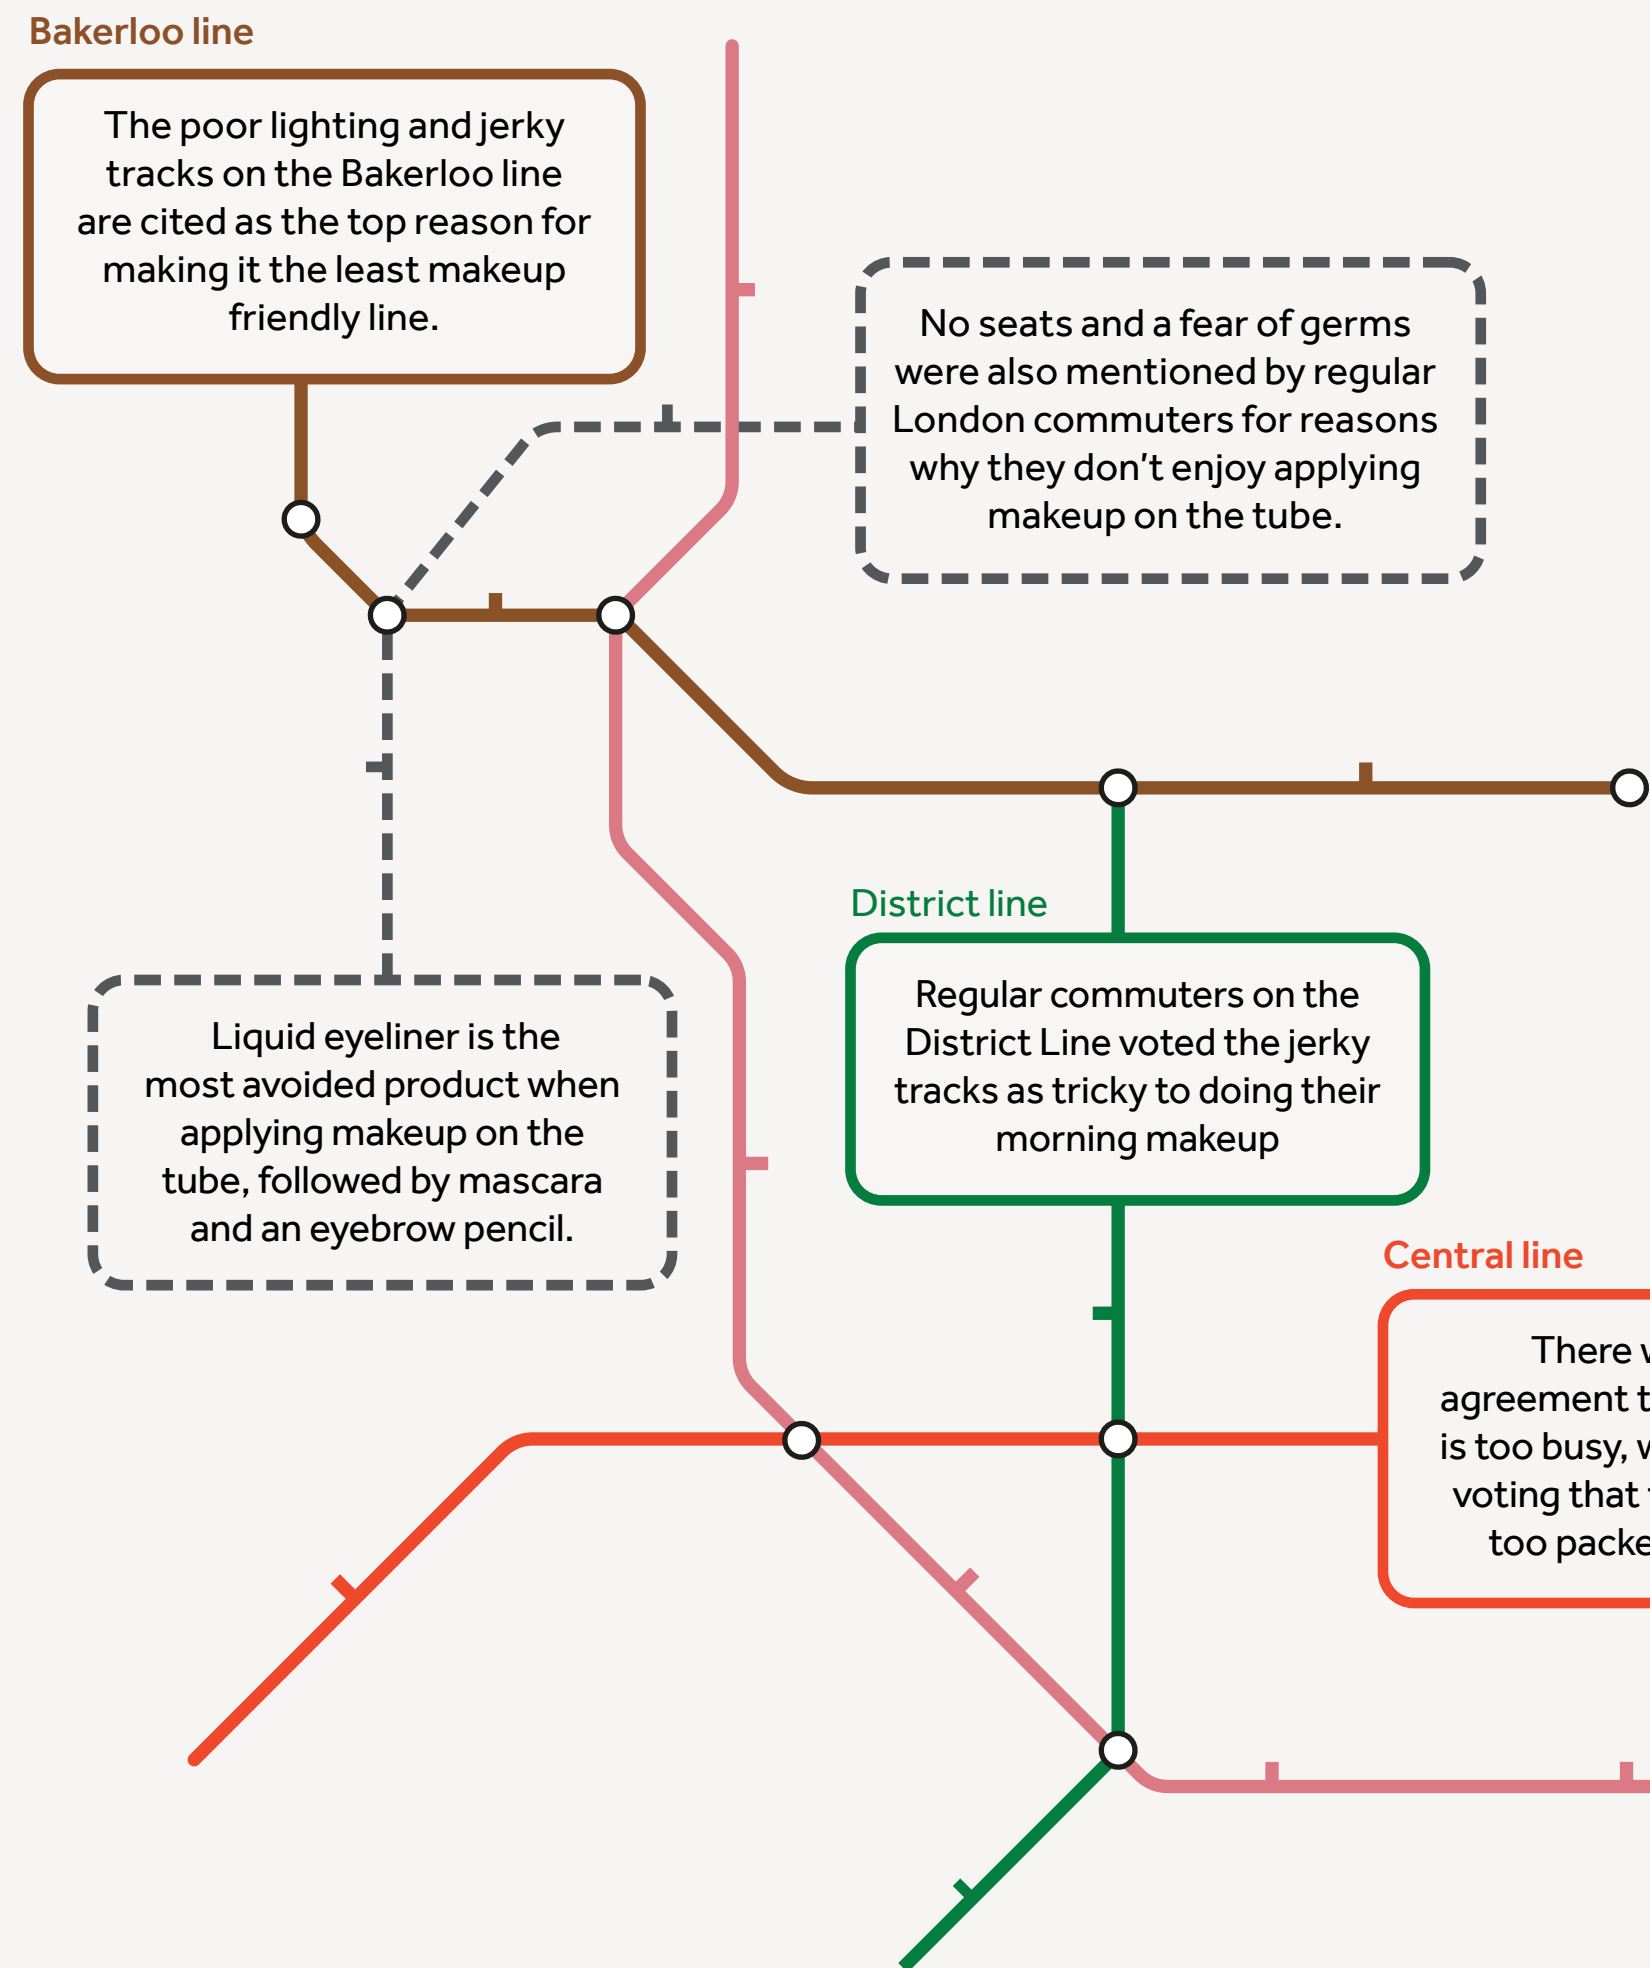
Bakerloo line

The poor lighting and jerky tracks on the Bakerloo line are cited as the top reason for making it the least makeup friendly line.

No seats and a fear of germs were also mentioned by regular London commuters for reasons why they don't enjoy applying makeup on the tube.

District line

Regular commuters on the District Line voted the jerky tracks as tricky to doing their morning makeup

Liquid eyeliner is the most avoided product when applying makeup on the tube, followed by mascara and an eyebrow pencil.

Central line

There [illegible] agreement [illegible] is too busy, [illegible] voting that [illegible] too packe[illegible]